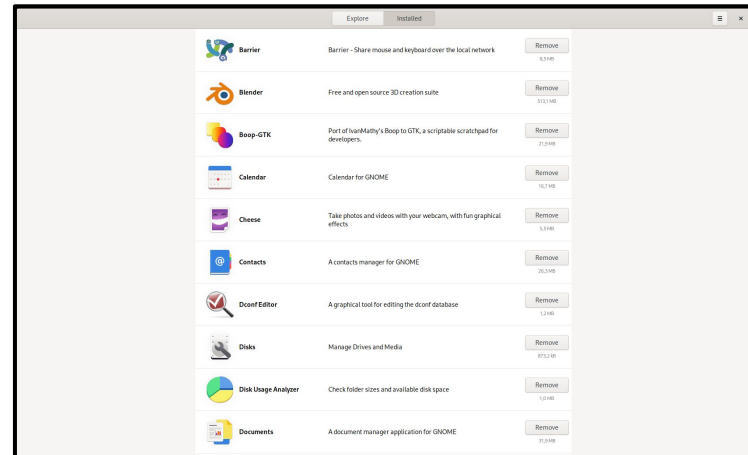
Explore Installed

Barrier
Barrier - Share mouse and keyboard over the local network
Remove
8,5 MB

Blender
Free and open source 3D creation suite
Remove
313,1 MB

Boop-GTK
Port of IvanMathy's Boop to GTK, a scriptable scratchpad for developers.
Remove
21,9 MB

Calendar
Calendar for GNOME
Remove
16,7 MB

Cheese
Take photos and videos with your webcam, with fun graphical effects
Remove
5,3 MB

Contacts
A contacts manager for GNOME
Remove
20,3 MB

Dconf Editor
A graphical tool for editing the dconf database
Remove
1,2 MB

Disks
Manage Drives and Media
Remove
873,2 kB

Disk Usage Analyzer
Check folder sizes and available disk space
Remove
1,0 MB

Documents
A document manager application for GNOME
Remove
31,9 MB